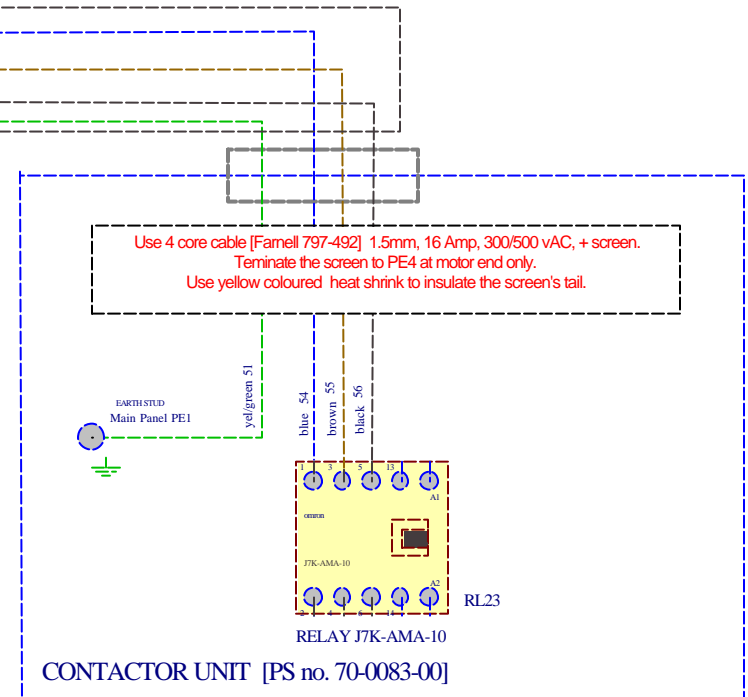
Use 4 core cable [Farnell 797-492] 1.5mm, 16 Amp, 300/500 vAC, + screen.
Teminate the screen to PE4 at motor end only.
Use yellow coloured heat shrink to insulate the screen's tail.

EARTH STUD
Main Panel PE1

yel/green 51

blue 54

brown 55

black 56

1 3 5 13

A1

omron

J7K-AMA-10

A2

2 4 6 14

RL23

RELAY J7K-AMA-10

CONTACTOR UNIT [PS no. 70-0083-00]